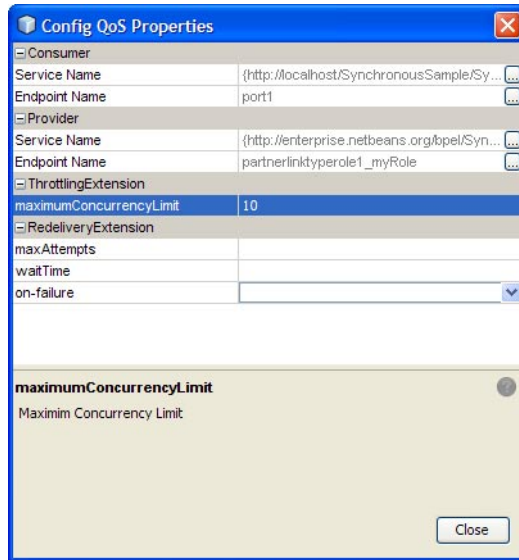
Config QoS Properties

⊟Consumer

| | |
|---|---|
| Service Name | {http://localhost/SynchronousSample/Sy... |
| Endpoint Name | port1 |

⊟Provider

| | |
|---|---|
| Service Name | {http://enterprise.netbeans.org/bpel/Syn... |
| Endpoint Name | partnerlinktyperole1_myRole |

⊟ThrottlingExtension

| | |
|---|---|
| maximumConcurrencyLimit | 10 |

⊟RedeliveryExtension

| | |
|---|---|
| maxAttempts | |
| waitTime | |
| on-failure | |

maximumConcurrencyLimit

Maximim Concurrency Limit

Close